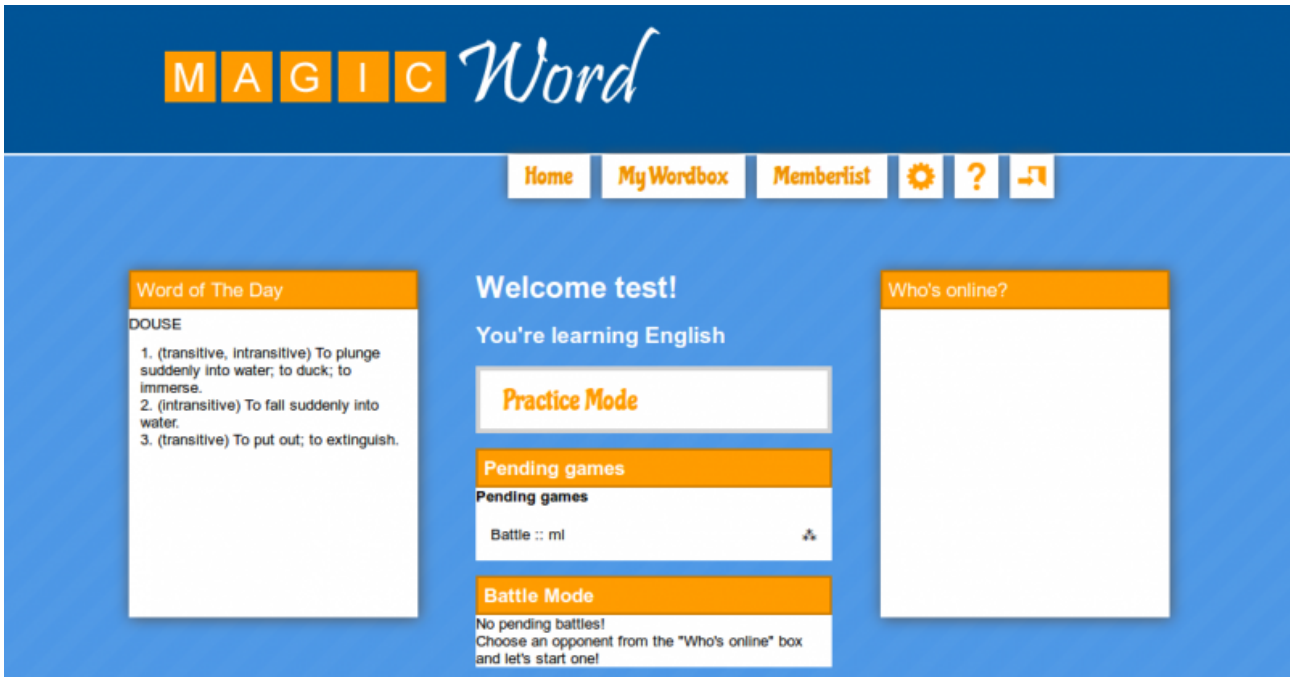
MAGIC Word

Home
My Wordbox
Memberlist
?

Word of The Day

DOUSE

1. (transitive, intransitive) To plunge suddenly into water; to duck; to immerse.
2. (intransitive) To fall suddenly into water.
3. (transitive) To put out; to extinguish.

Welcome test!

You're learning English

Practice Mode

Pending games

Pending games

Battle :: ml

Battle Mode

No pending battles!
Choose an opponent from the "Who's online" box and let's start one!

Who's online?